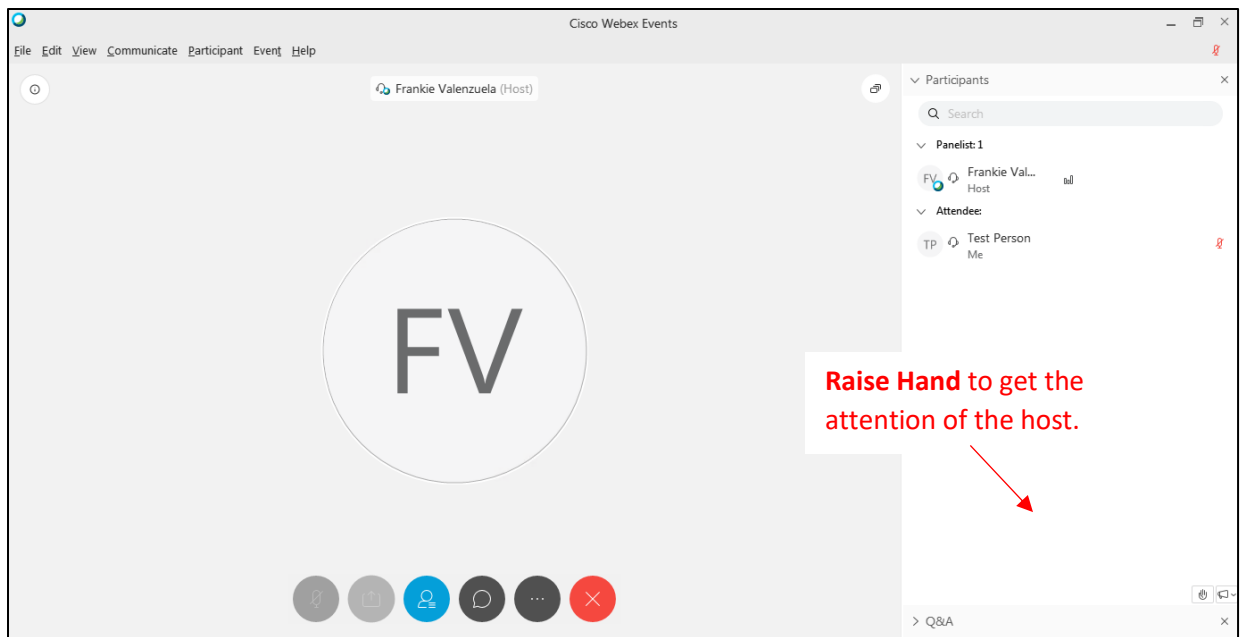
Cisco Webex Events

File Edit View Communicate Participant Event Help

Frankie Valenzuela (Host)

FV

Participants

Search

Panelist: 1

FV Frankie Val...
Host

Attendee:

TP Test Person
Me

**Raise Hand** to get the attention of the host.

Q&A